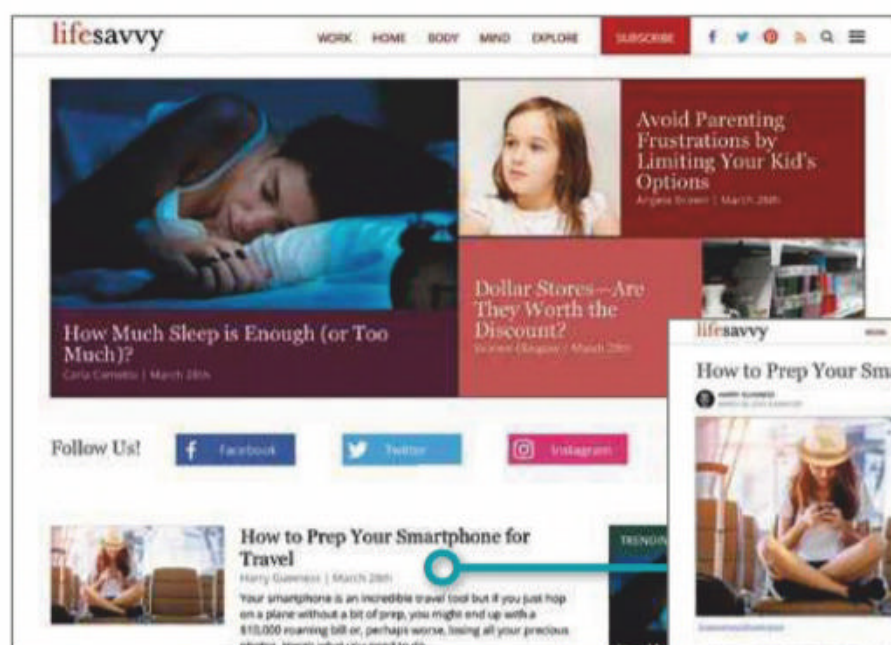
lifesavvy

WORK HOME BODY MIND EXPLORE SUBSCRIBE

Avoid Parenting Frustrations by Limiting Your Kid's Options

Angela Brown | March 28th

Dollar Stores—Are They Worth the Discount?

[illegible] | March 28th

How Much Sleep is Enough (or Too Much)?

Carla Cametto | March 28th

Follow Us!

Facebook

Twitter

Instagram

How to Prep Your Smartphone for Travel

Harry Guinness | March 28th

Your smartphone is an incredible travel tool but if you just hop on a plane without a bit of prep, you might end up with a $10,000 roaming bill or, perhaps worse, losing all your precious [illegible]

TRENDIN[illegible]

lifesavvy

How to Prep Your Sma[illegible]

HARRY GUINNESS

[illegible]